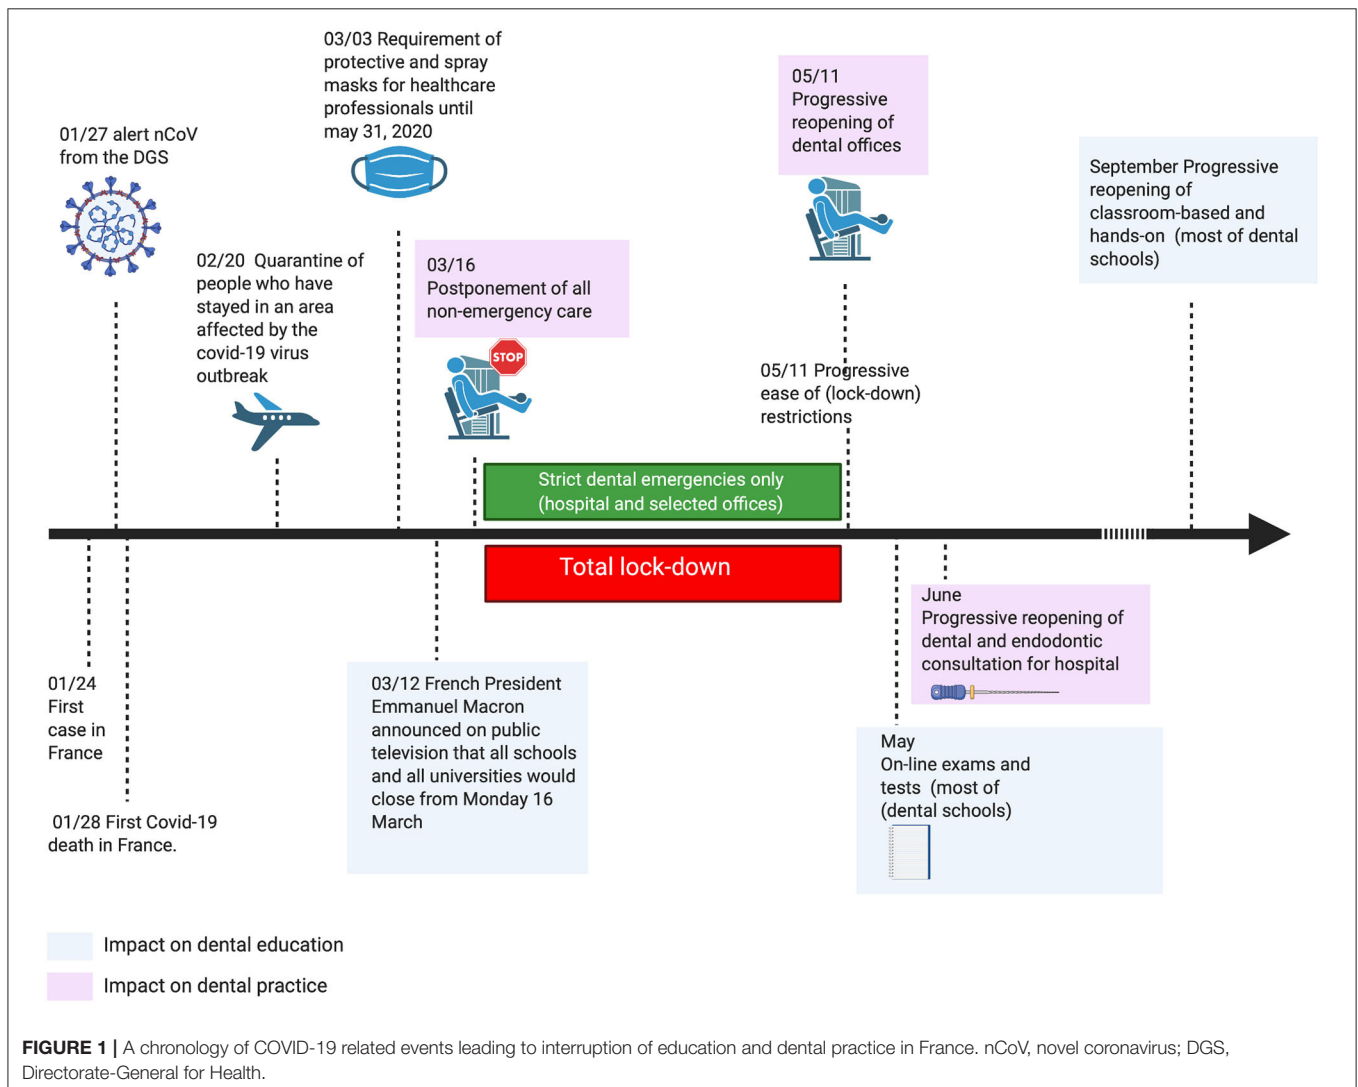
01/27 alert nCoV from the DGS

03/03 Requirement of protective and spray masks for healthcare professionals until may 31, 2020

02/20 Quarantine of people who have stayed in an area affected by the covid-19 virus outbreak

03/16
Postponement of all non-emergency care

STOP

05/11
Progressive reopening of dental offices

September Progressive reopening of classroom-based and hands-on (most of dental schools)

05/11 Progressive ease of (lock-down) restrictions

Strict dental emergencies only (hospital and selected offices)

Total lock-down

June
Progressive reopening of dental and endodontic consultation for hospital

01/24
First case in France

01/28 First Covid-19 death in France.

03/12 French President Emmanuel Macron announced on public television that all schools and all universities would close from Monday 16 March

May
On-line exams and tests (most of (dental schools)

Impact on dental education

Impact on dental practice

**FIGURE 1 |** A chronology of COVID-19 related events leading to interruption of education and dental practice in France. nCoV, novel coronavirus; DGS, Directorate-General for Health.